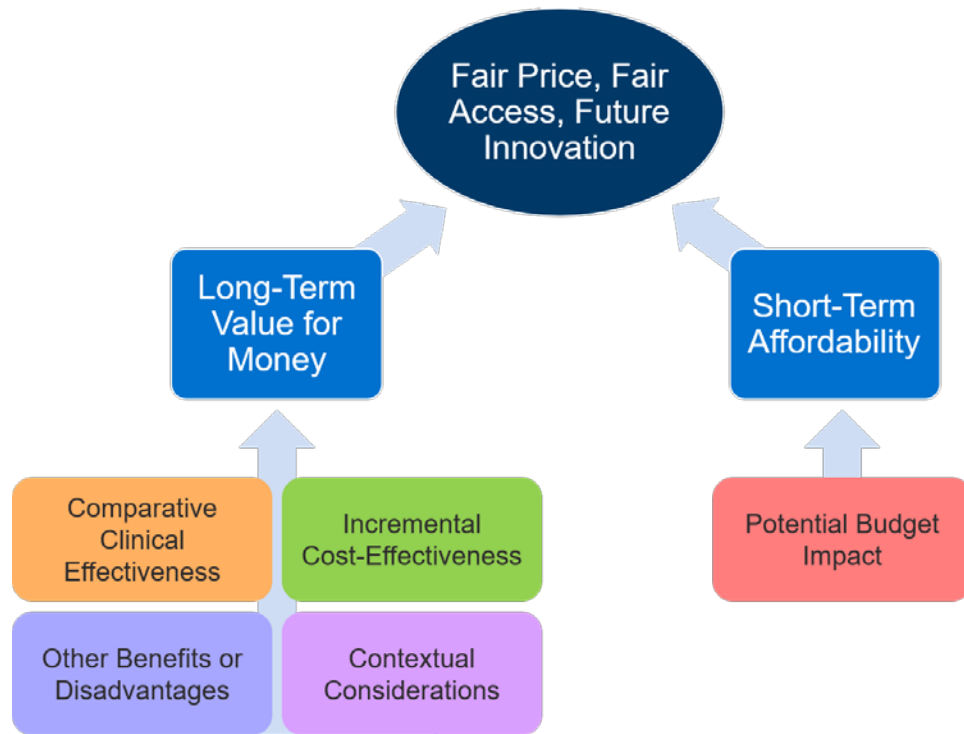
Fair Price, Fair Access, Future Innovation

Long-Term Value for Money

Short-Term Affordability

Comparative Clinical Effectiveness

Incremental Cost-Effectiveness

Potential Budget Impact

Other Benefits or Disadvantages

Contextual Considerations